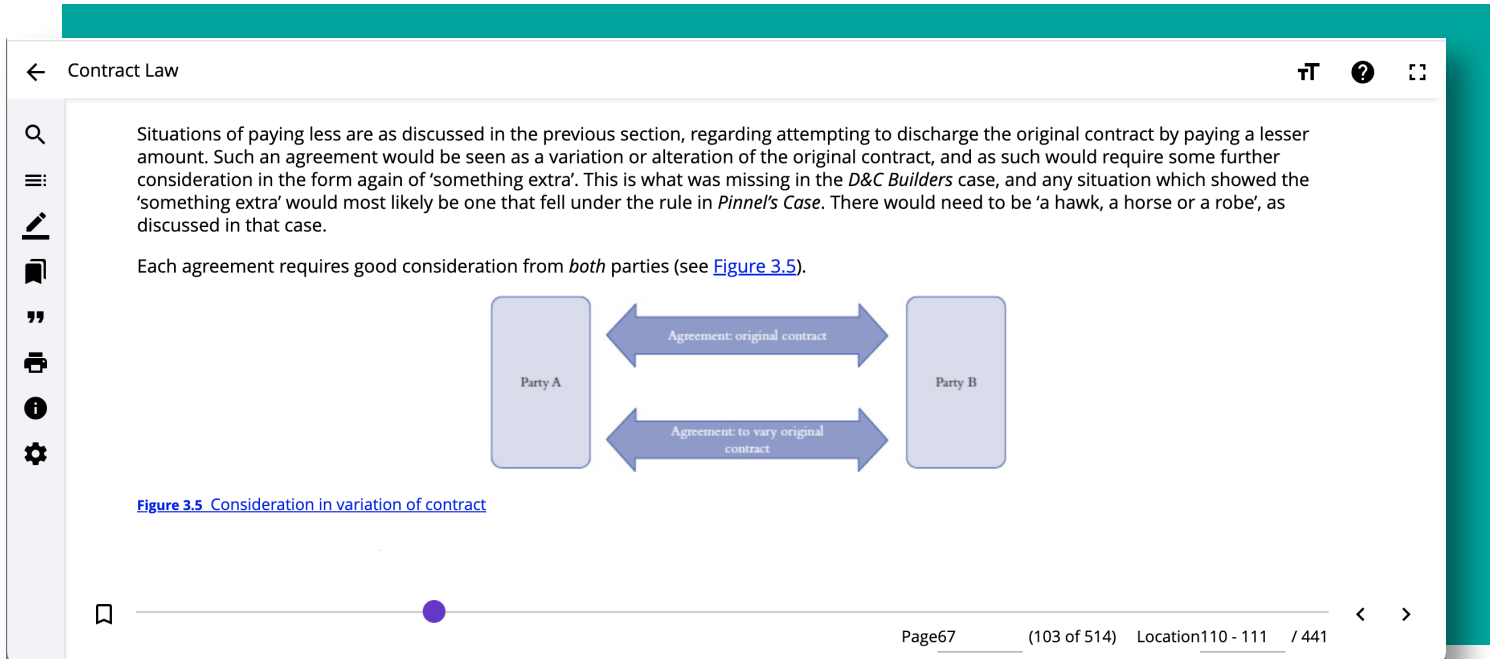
Contract Law

Situations of paying less are as discussed in the previous section, regarding attempting to discharge the original contract by paying a lesser amount. Such an agreement would be seen as a variation or alteration of the original contract, and as such would require some further consideration in the form again of 'something extra'. This is what was missing in the *D&C Builders* case, and any situation which showed the 'something extra' would most likely be one that fell under the rule in *Pinnel's Case*. There would need to be 'a hawk, a horse or a robe', as discussed in that case.

Each agreement requires good consideration from *both* parties (see Figure 3.5).

Party A

Agreement: original contract

Agreement: to vary original contract

Party B

Figure 3.5 Consideration in variation of contract

Page67 (103 of 514) Location110 - 111 / 441